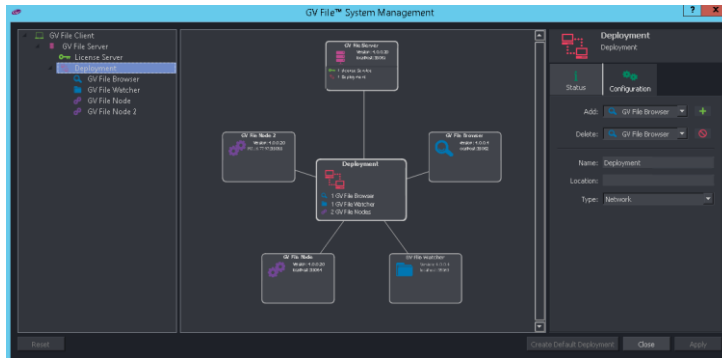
GV File™ System Management

?

GV File Client
GV File Server
License Server
Deployment
GV File Browser
GV File Watcher
GV File Node
GV File Node 2

GV File Server
Version: 1.0.0.20
localhost:38080
1 License Service
1 Deployment

GV File Node 2
Version: 1.0.0.20
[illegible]

GV File Browser
Version: 1.0.0.4
localhost:38080

Deployment
1 GV File Browser
1 GV File Watcher
2 GV File Nodes

GV File Node
Version: 1.0.0.20
localhost:38084

GV File Watcher
Version: 1.0.0.4
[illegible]

Deployment
Deployment

Status
Configuration

Add: GV File Browser
Delete: GV File Browser

Name: Deployment
Location:
Type: Network

Reset
Create Default Deployment
Close
Apply